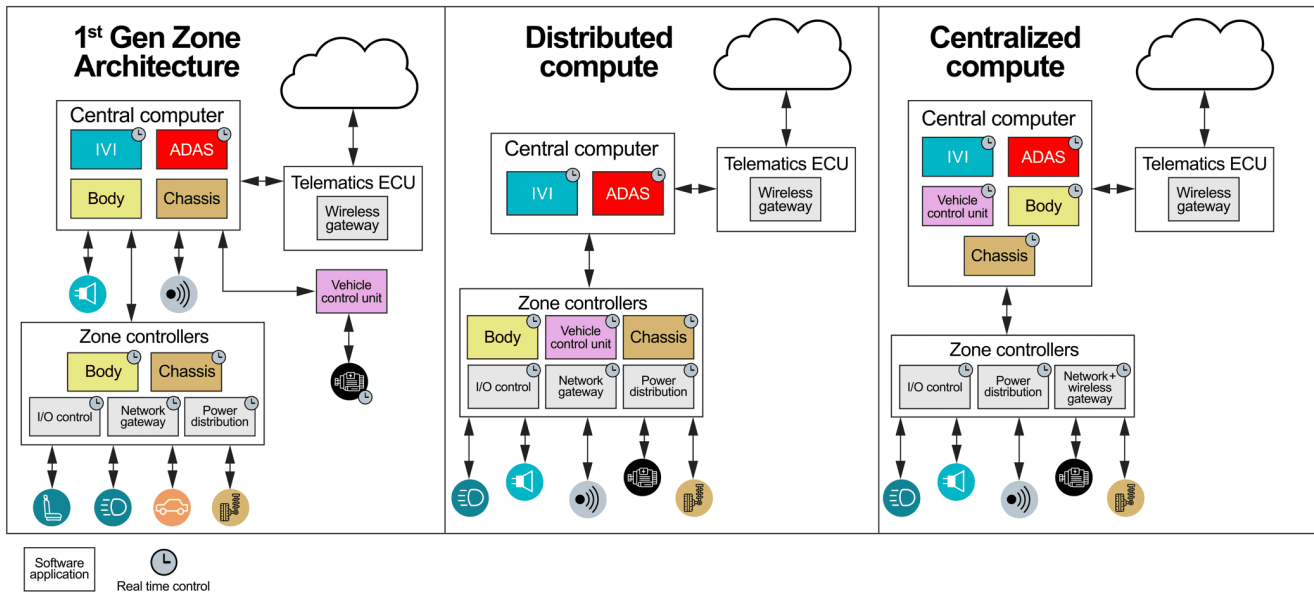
1$^{st}$ Gen Zone Architecture

Central computer
IVI
ADAS
Body
Chassis

Telematics ECU
Wireless gateway

Vehicle control unit

Zone controllers
Body
Chassis
I/O control
Network gateway
Power distribution

Distributed compute

Central computer
IVI
ADAS

Telematics ECU
Wireless gateway

Zone controllers
Body
Vehicle control unit
Chassis
I/O control
Network gateway
Power distribution

Centralized compute

Central computer
IVI
ADAS
Vehicle control unit
Body
Chassis

Telematics ECU
Wireless gateway

Zone controllers
I/O control
Power distribution
Network + wireless gateway

Software application
Real time control